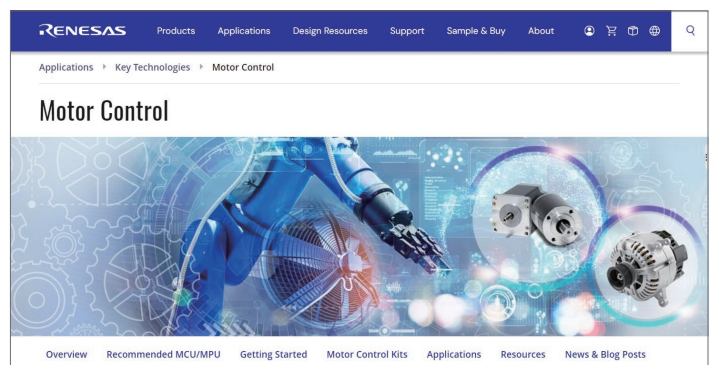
RENESAS Products Applications Design Resources Support Sample & Buy About

Applications Key Technologies Motor Control

Motor Control

Overview Recommended MCU/MPU Getting Started Motor Control Kits Applications Resources News & Blog Posts